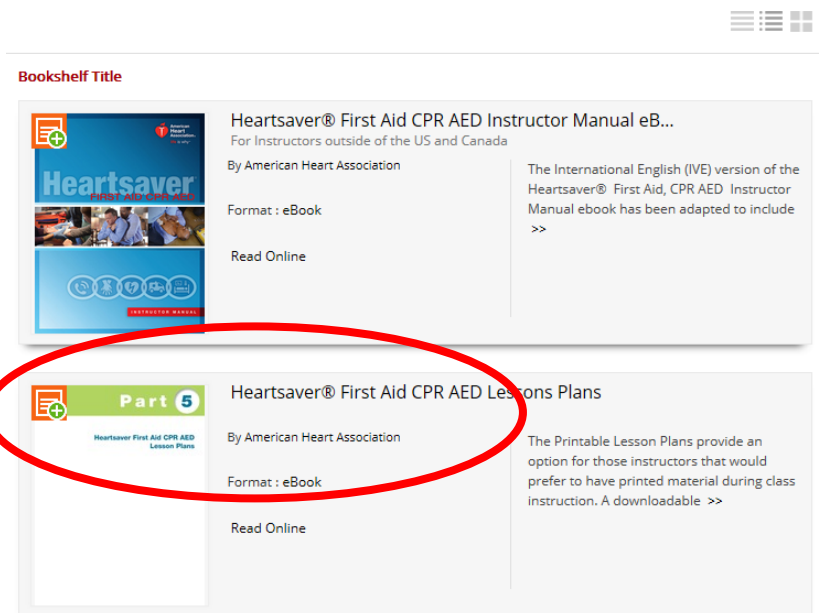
Bookshelf Title

American Heart Association.

Heartsaver

FIRST AID CPR AED

INSTRUCTOR MANUAL

Heartsaver® First Aid CPR AED Instructor Manual eB...

For Instructors outside of the US and Canada

By American Heart Association

Format : eBook

Read Online

The International English (IVE) version of the Heartsaver® First Aid, CPR AED Instructor Manual ebook has been adapted to include >>

Part 5

Heartsaver First Aid CPR AED Lesson Plans

Heartsaver® First Aid CPR AED Lessons Plans

By American Heart Association

Format : eBook

Read Online

The Printable Lesson Plans provide an option for those instructors that would prefer to have printed material during class instruction. A downloadable >>